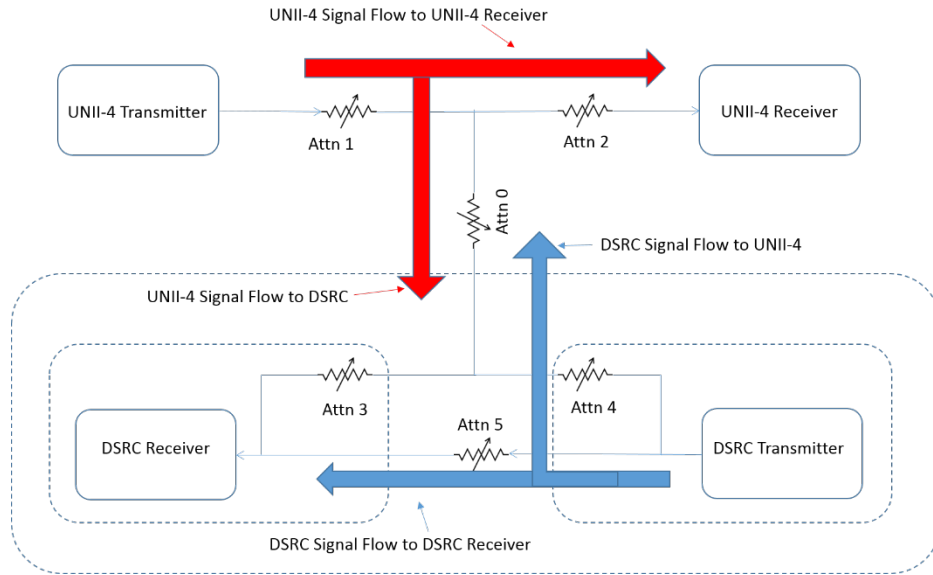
UNII-4 Signal Flow to UNII-4 Receiver

UNII-4 Transmitter

Attn 1

Attn 2

UNII-4 Receiver

Attn 0

DSRC Signal Flow to UNII-4

UNII-4 Signal Flow to DSRC

Attn 3

Attn 4

Attn 5

DSRC Receiver

DSRC Transmitter

DSRC Signal Flow to DSRC Receiver